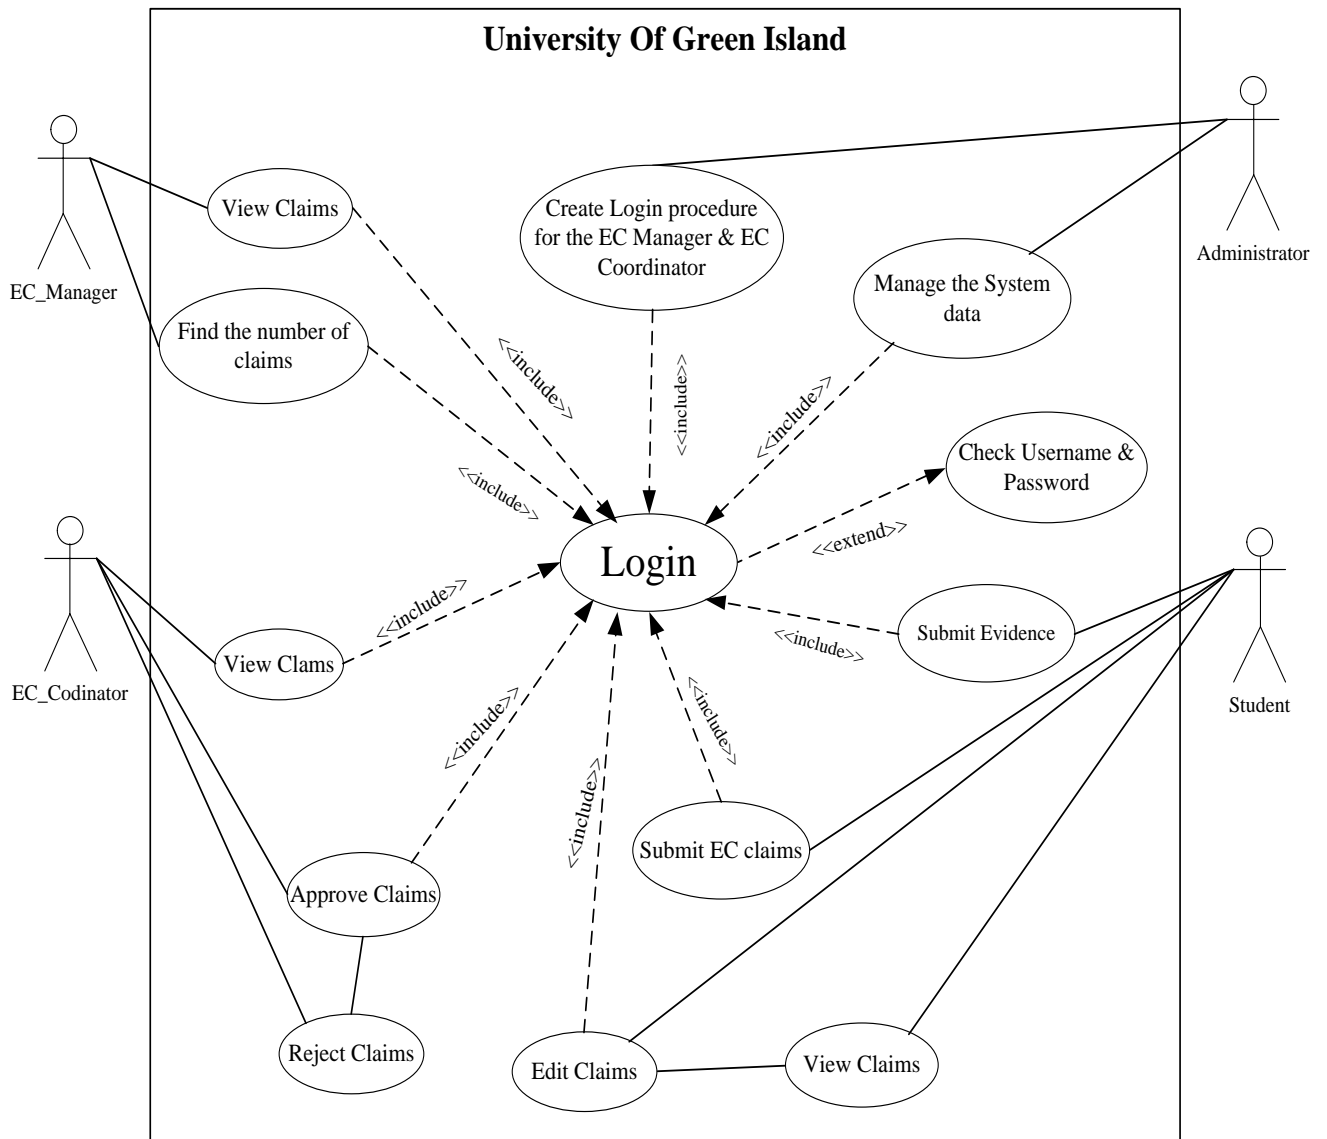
University Of Green Island

EC_Manager

View Claims

Find the number of claims

Create Login procedure for the EC Manager & EC Coordinator

Manage the System data

Administrator

<<include>>

<<include>>

<<include>>

<<include>>

Check Username & Password

Login

<<extend>>

EC_Codinator

View Clams

<<include>>

Submit Evidence

<<include>>

Student

<<include>>

<<include>>

<<include>>

Submit EC claims

Approve Claims

Reject Claims

Edit Claims

View Claims